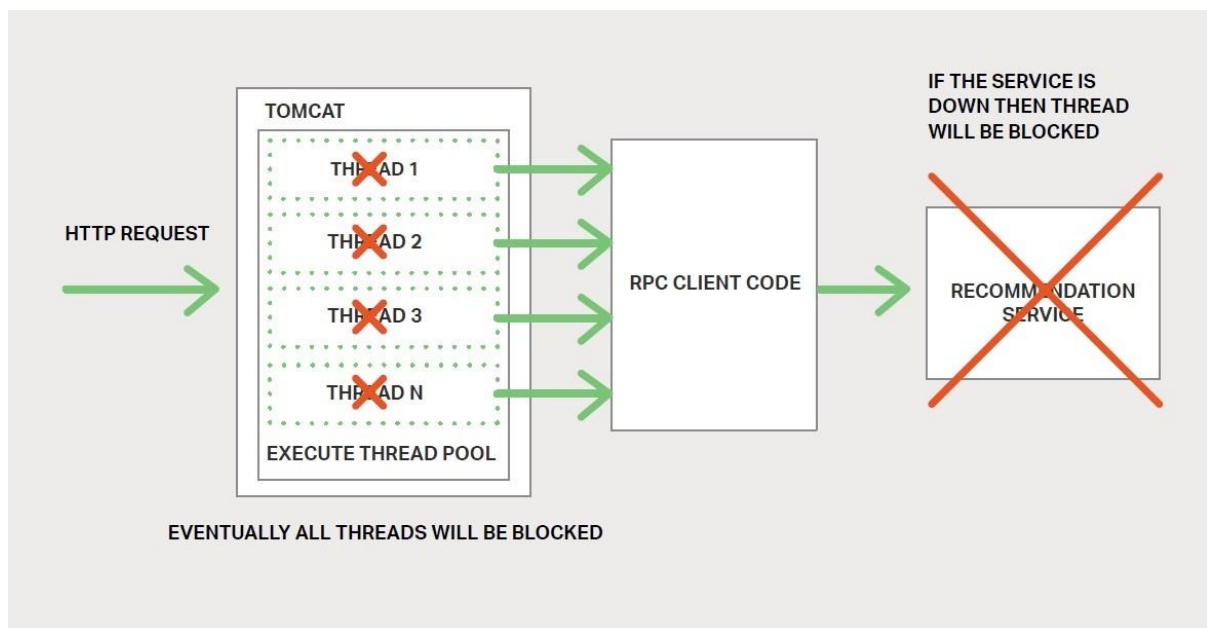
IF THE SERVICE IS DOWN THEN THREAD WILL BE BLOCKED

HTTP REQUEST

TOMCAT

THREAD 1

THREAD 2

THREAD 3

THREAD N

EXECUTE THREAD POOL

RPC CLIENT CODE

RECOMMENDATION SERVICE

EVENTUALLY ALL THREADS WILL BE BLOCKED